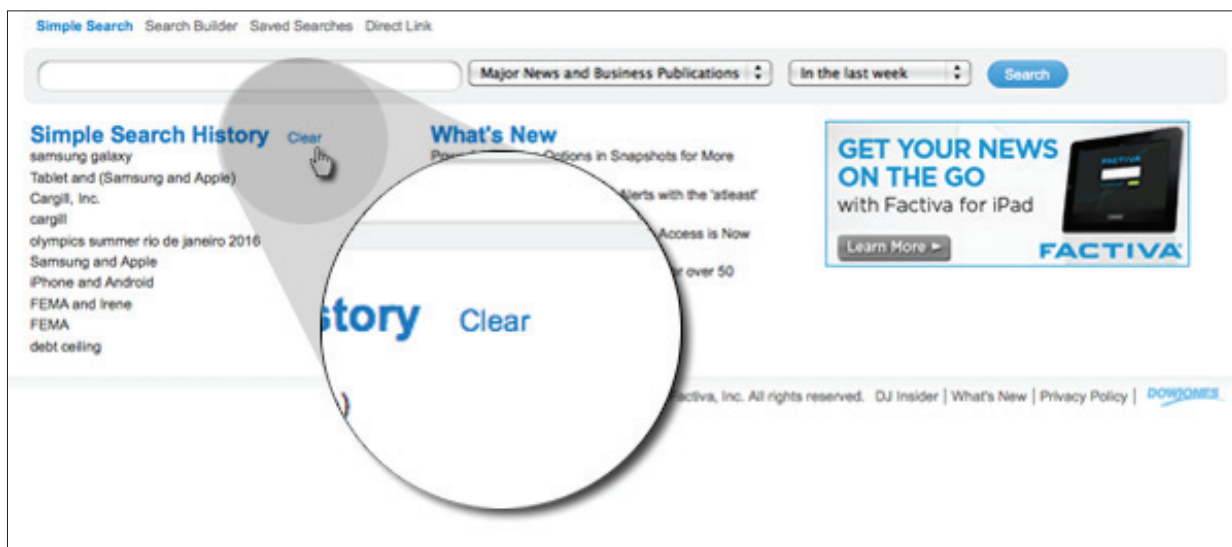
Simple Search Search Builder Saved Searches Direct Link

Major News and Business Publications

In the last week

Search

Simple Search History Clear

samsung galaxy
Tablet and (Samsung and Apple)
Cargill, Inc.
cargill
olympics summer rio de janeiro 2016
Samsung and Apple
iPhone and Android
FEMA and Irene
FEMA
debt ceiling

What's New

Po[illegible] Options in Snapshots for More

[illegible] Alerts with the 'atleast'

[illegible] Access is Now

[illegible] r over 50

story Clear

GET YOUR NEWS ON THE GO
with Factiva for iPad

Learn More ►

FACTIVA

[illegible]ctiva, Inc. All rights reserved. DJ Insider | What's New | Privacy Policy | DOWJONES